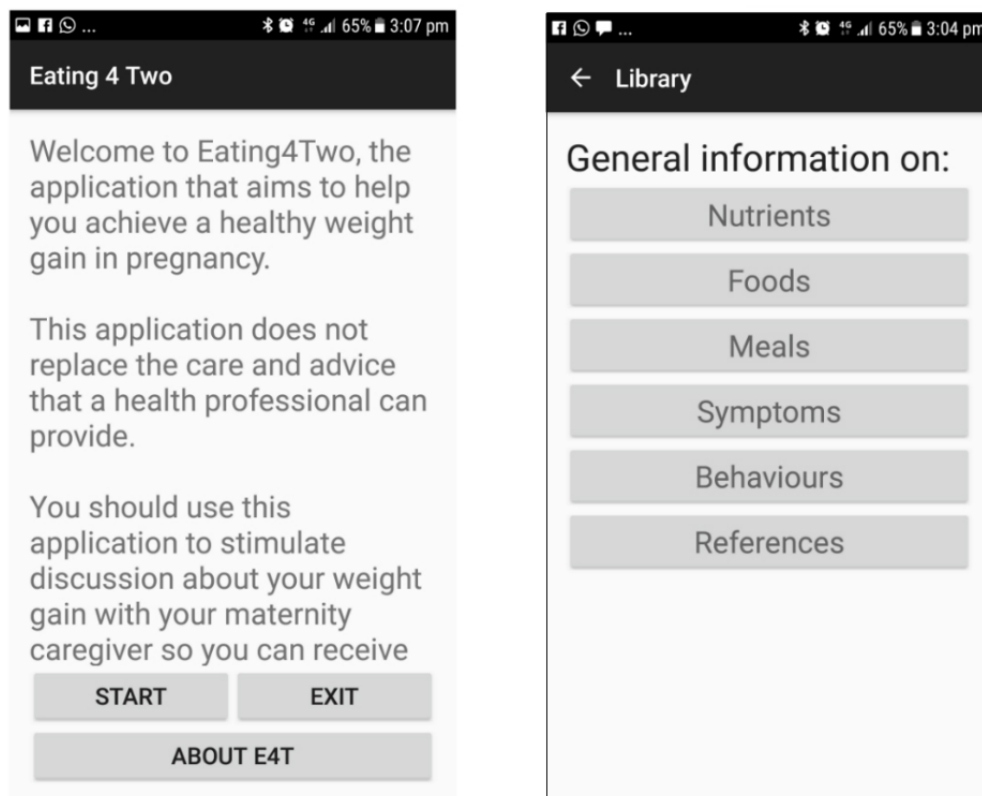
... 4G 65% 3:07 pm

Eating 4 Two

Welcome to Eating4Two, the application that aims to help you achieve a healthy weight gain in pregnancy.

This application does not replace the care and advice that a health professional can provide.

You should use this application to stimulate discussion about your weight gain with your maternity caregiver so you can receive

START

EXIT

ABOUT E4T

... 4G 65% 3:04 pm

← Library

General information on:

Nutrients

Foods

Meals

Symptoms

Behaviours

References